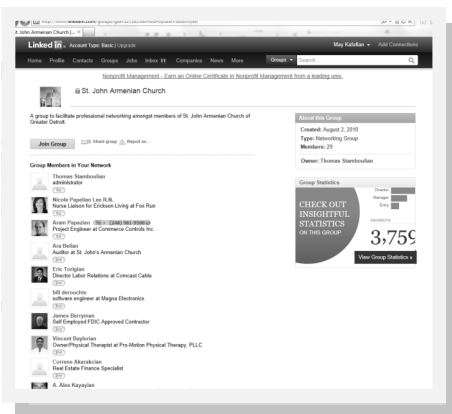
http://www.linkedin.com/groups/

St. John Armenian Church | ...

LinkedIn Account Type: Basic | Upgrade

May Kafafian Add Connections

Home Profile Contacts Groups Jobs Inbox 11 Companies News More

Groups Search...

Nonprofit Management - Earn an Online Certificate in Nonprofit Management from a leading univ.

St. John Armenian Church

A group to facilitate professional networking amongst members of St. John Armenian Church of Greater Detroit.

Join Group

Share group Report as...

Group Members in Your Network

Thomas Stamboulian
administrator

Nicole Papelian Lee R.N.
Nurse Liaison for Erickson Living at Fox Run

Aram Papazian (248) 981-9386
Project Engineer at Commerce Controls Inc.

Ara Bellan
Auditor at St. John's Armenian Church

Eric Torigian
Director Labor Relations at Comcast Cable

bill derouchie
software engineer at Magna Electronics

James Berryman
Self Employed FDIC Approved Contractor

Vincent Baylerian
Owner/Physical Therapist at Pro-Motion Physical Therapy, PLLC

Corrone Akerekcian
Real Estate Finance Specialist

A. Alex Kayaylan

About this Group

Created: August 2, 2010
Type: Networking Group
Members: 29

Owner: Thomas Stamboulian

Group Statistics

CHECK OUT INSIGHTFUL STATISTICS ON THIS GROUP

Director
Manager
Entry

MEMBERS

3,759

View Group Statistics »